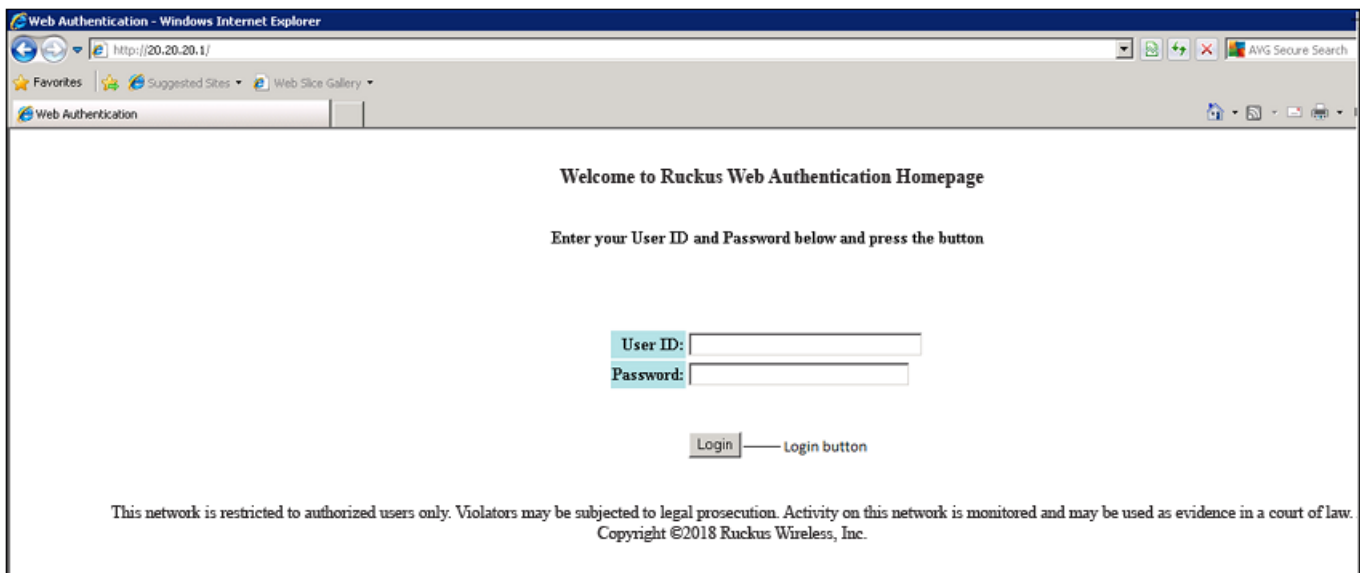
Web Authentication - Windows Internet Explorer

http://20.20.20.1/

AVG Secure Search

Favorites

Suggested Sites ▾

Web Slice Gallery ▾

Web Authentication

Welcome to Ruckus Web Authentication Homepage

Enter your User ID and Password below and press the button

User ID:
Password:

Login

Login button

This network is restricted to authorized users only. Violators may be subjected to legal prosecution. Activity on this network is monitored and may be used as evidence in a court of law. Copyright ©2018 Ruckus Wireless, Inc.